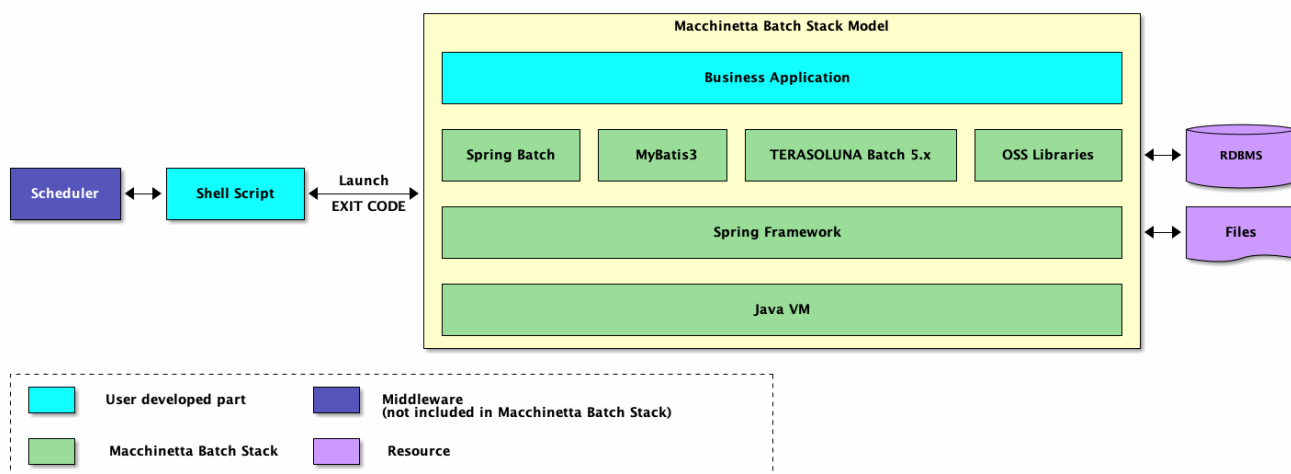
Scheduler

Shell Script

Launch
EXIT CODE

Macchinetta Batch Stack Model

Business Application

Spring Batch

MyBatis3

TERASOLUNA Batch 5.x

OSS Libraries

Spring Framework

Java VM

RDBMS

Files

User developed part

Middleware
(not included in Macchinetta Batch Stack)

Macchinetta Batch Stack

Resource